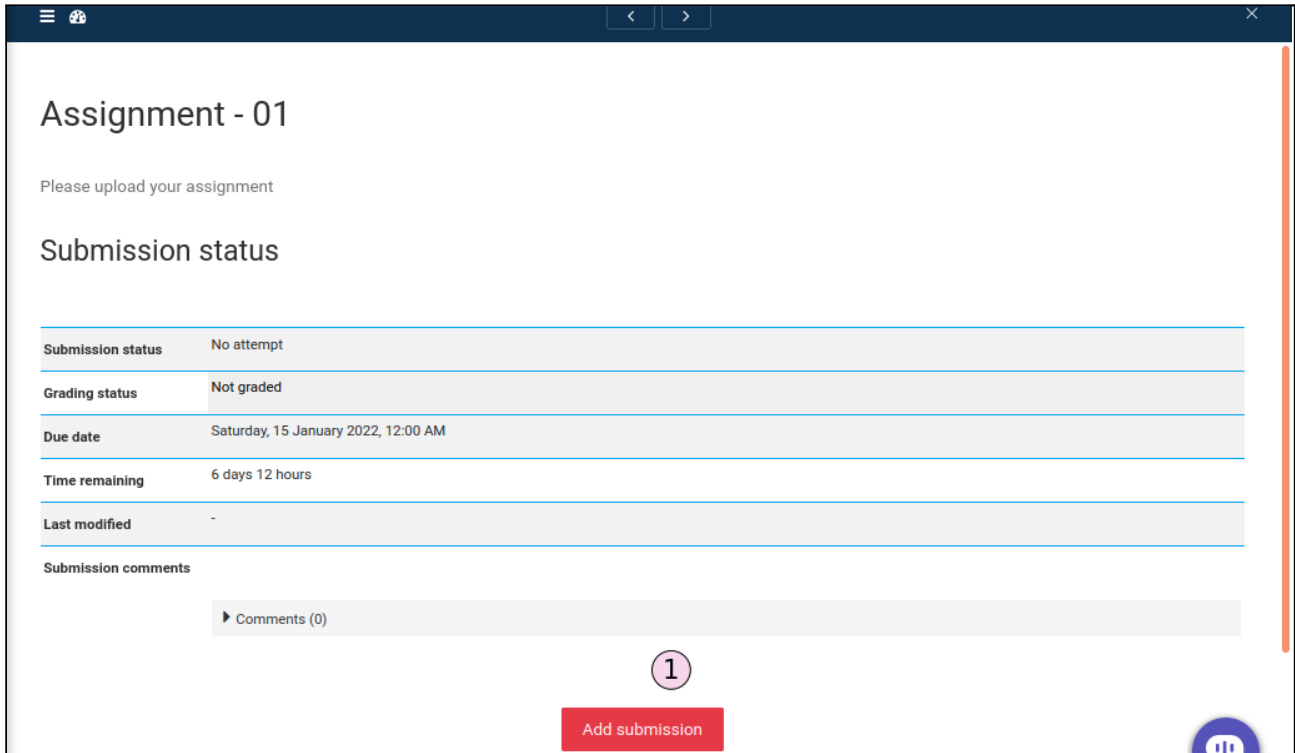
Assignment - 01

Please upload your assignment

Submission status

| Submission status | No attempt |
|---|---|
| Grading status | Not graded |
| Due date | Saturday, 15 January 2022, 12:00 AM |
| Time remaining | 6 days 12 hours |
| Last modified | - |
| Submission comments | |

Comments (0)

1

Add submission